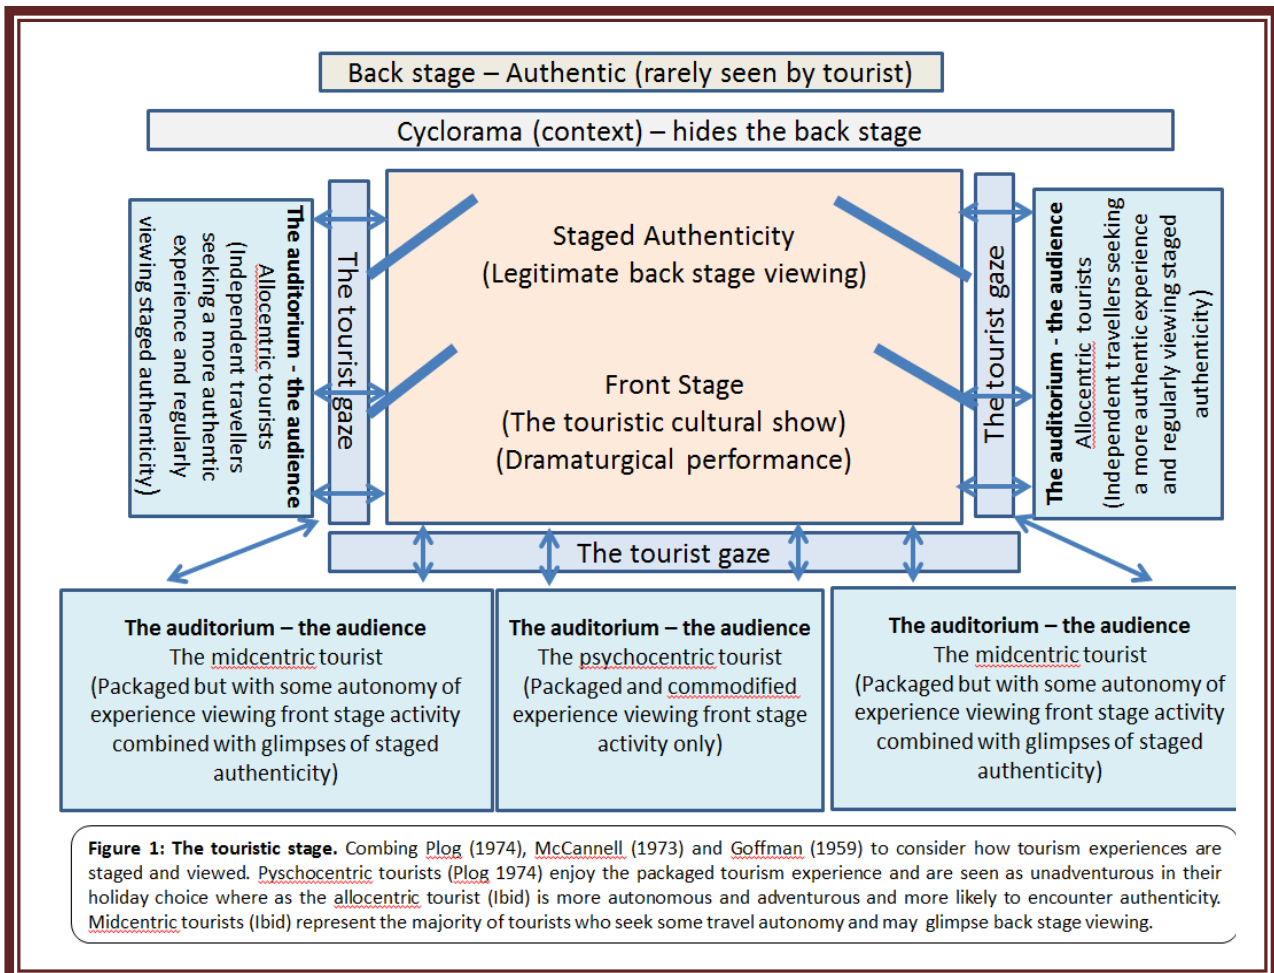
Back stage – Authentic (rarely seen by tourist)

Cyclorama (context) – hides the back stage

The auditorium - the audience
Allocentric tourists
(Independent travellers seeking a more authentic experience and regularly viewing staged authenticity)

The tourist gaze

Staged Authenticity
(Legitimate back stage viewing)

Front Stage
(The touristic cultural show)
(Dramaturgical performance)

The tourist gaze

The auditorium - the audience
Allocentric tourists
(Independent travellers seeking a more authentic experience and regularly viewing staged authenticity)

The tourist gaze

The auditorium – the audience
The midcentric tourist
(Packaged but with some autonomy of experience viewing front stage activity combined with glimpses of staged authenticity)

The auditorium – the audience
The psychocentric tourist
(Packaged and commodified experience viewing front stage activity only)

The auditorium – the audience
The midcentric tourist
(Packaged but with some autonomy of experience viewing front stage activity combined with glimpses of staged authenticity)

**Figure 1: The touristic stage.** Combing Plog (1974), McCannell (1973) and Goffman (1959) to consider how tourism experiences are staged and viewed. Pyschocentric tourists (Plog 1974) enjoy the packaged tourism experience and are seen as unadventurous in their holiday choice where as the allocentric tourist (Ibid) is more autonomous and adventurous and more likely to encounter authenticity. Midcentric tourists (Ibid) represent the majority of tourists who seek some travel autonomy and may glimpse back stage viewing.